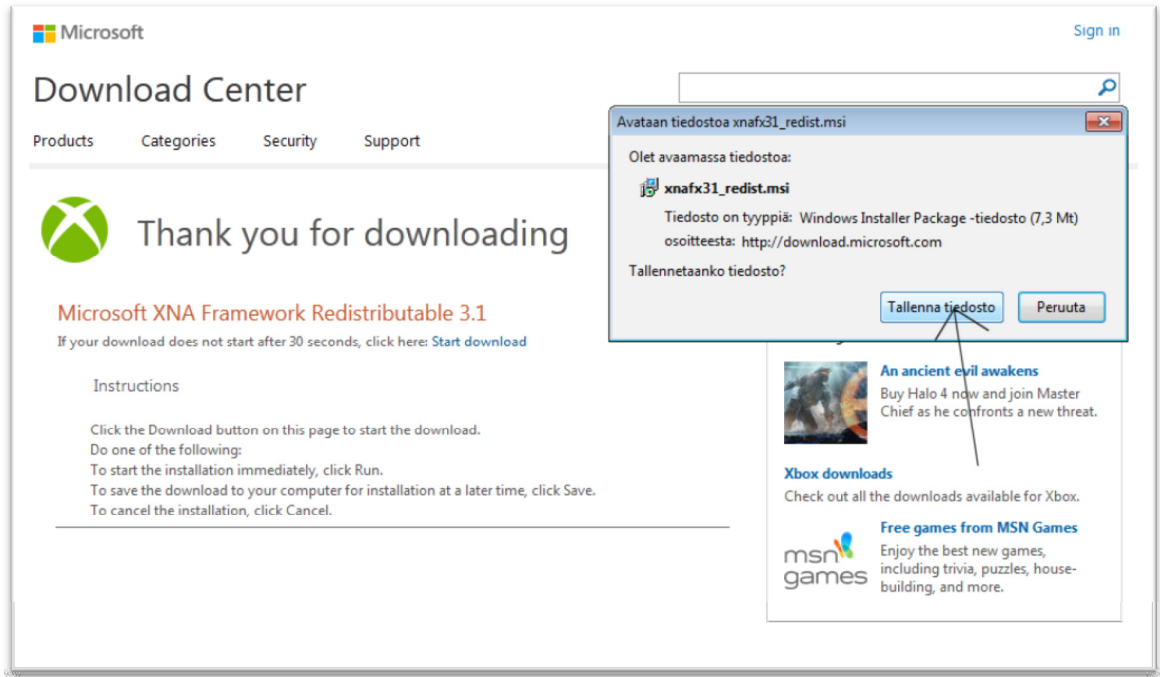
Microsoft

Sign in

Download Center

Products Categories Security Support

Avataan tiedostoa xnafx31_redist.msi

Olet avaamassa tiedostoa:

xnafx31_redist.msi

Tiedosto on tyyppiä: Windows Installer Package -tiedosto (7,3 Mt)
osoitteesta: http://download.microsoft.com

Tallennetaanko tiedosto?

Tallenna tiedosto Peruuta

Thank you for downloading

Microsoft XNA Framework Redistributable 3.1

If your download does not start after 30 seconds, click here: Start download

Instructions

Click the Download button on this page to start the download.
Do one of the following:
To start the installation immediately, click Run.
To save the download to your computer for installation at a later time, click Save.
To cancel the installation, click Cancel.

An ancient evil awakens
Buy Halo 4 now and join Master Chief as he confronts a new threat.

Xbox downloads
Check out all the downloads available for Xbox.

Free games from MSN Games
msn games
Enjoy the best new games, including trivia, puzzles, house-building, and more.